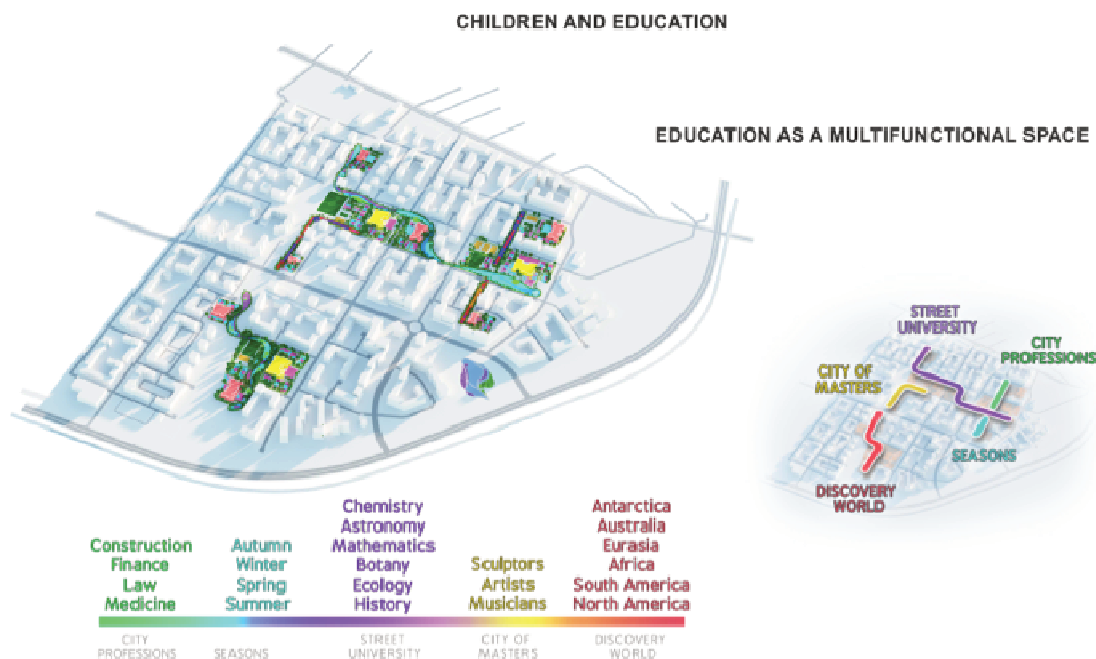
CHILDREN AND EDUCATION

EDUCATION AS A MULTIFUNCTIONAL SPACE

STREET UNIVERSITY

CITY PROFESSIONS

CITY OF MASTERS

SEASONS

DISCOVERY WORLD

Construction
Finance
Law
Medicine

Autumn
Winter
Spring
Summer

Chemistry
Astronomy
Mathematics
Botany
Ecology
History

Sculptors
Artists
Musicians

Antarctica
Australia
Eurasia
Africa
South America
North America

CITY PROFESSIONS

SEASONS

STREET UNIVERSITY

CITY OF MASTERS

DISCOVERY WORLD